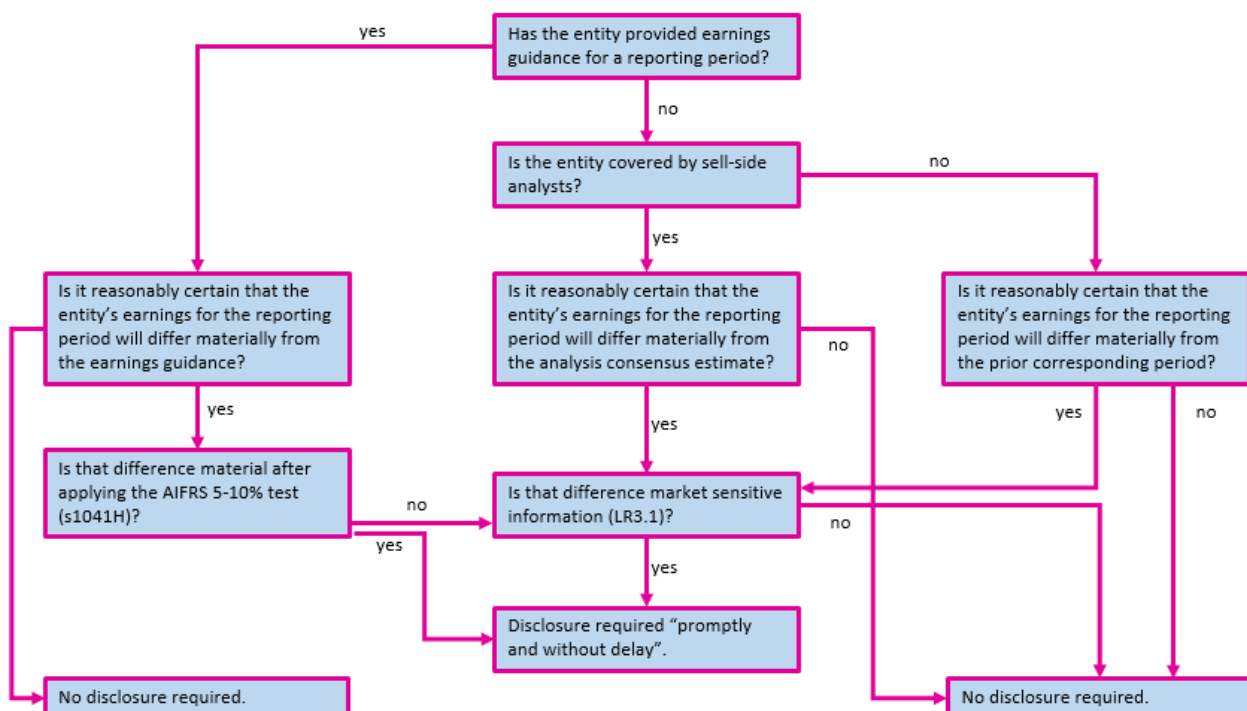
Has the entity provided earnings guidance for a reporting period?

yes

no

Is the entity covered by sell-side analysts?

no

yes

Is it reasonably certain that the entity's earnings for the reporting period will differ materially from the earnings guidance?

Is it reasonably certain that the entity's earnings for the reporting period will differ materially from the analysis consensus estimate?

no

Is it reasonably certain that the entity's earnings for the reporting period will differ materially from the prior corresponding period?

yes

yes

yes

no

Is that difference material after applying the AIFRS 5-10% test (s1041H)?

no

Is that difference market sensitive information (LR3.1)?

no

yes

yes

Disclosure required "promptly and without delay".

No disclosure required.

No disclosure required.